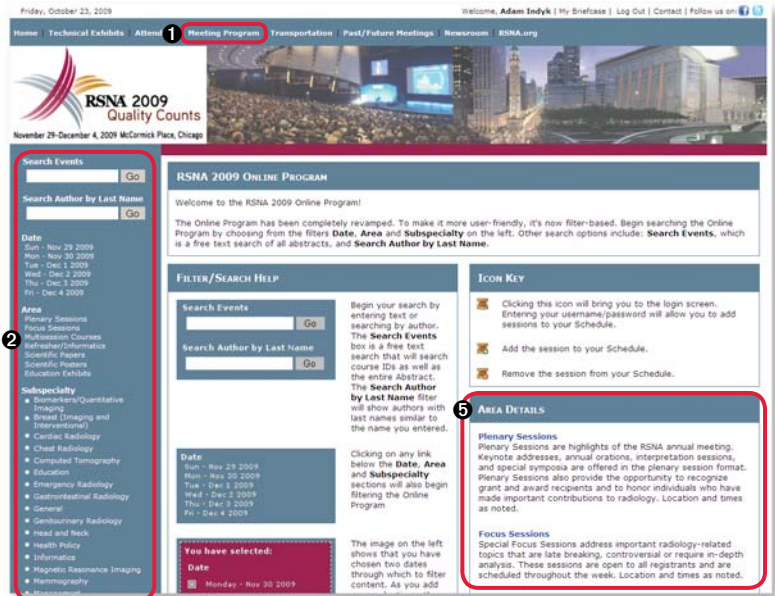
Friday, October 23, 2009

Welcome, Adam Indyk | My Briefcase | Log Out | Contact | Follow us on:

Home | Technical Exhibits | Atten 1 Meeting Program | Transportation | Past/Future Meetings | Newsroom | RSNA.org

RSNA 2009 Quality Counts

November 29–December 4, 2009 McCormick Place, Chicago

Search Events
Go

Search Author by Last Name
Go

Date
Sun - Nov 29 2009
Mon - Nov 30 2009
Tue - Dec 1 2009
Wed - Dec 2 2009
Thu - Dec 3 2009
Fri - Dec 4 2009

2

Area
Plenary Sessions
Focus Sessions
Multisession Courses
Refresher/Informatics
Scientific Papers
Scientific Posters
Education Exhibits

Subspecialty
Biomarkers/Quantitative Imaging
Breast (Imaging and Interventional)
Cardiac Radiology
Chest Radiology
Computed Tomography
Education
Emergency Radiology
Gastrointestinal Radiology
General
Genitourinary Radiology
Head and Neck
Health Policy
Informatics
Magnetic Resonance Imaging
Mammography
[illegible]

RSNA 2009 Online Program

Welcome to the RSNA 2009 Online Program!

The Online Program has been completely revamped. To make it more user-friendly, it's now filter-based. Begin searching the Online Program by choosing from the filters Date, Area and Subspecialty on the left. Other search options include: Search Events, which is a free text search of all abstracts, and Search Author by Last Name.

Filter/Search Help

Search Events
Go

Search Author by Last Name
Go

Begin your search by entering text or searching by author. The Search Events box is a free text search that will search course IDs as well as the entire Abstract. The Search Author by Last Name filter will show authors with last names similar to the name you entered.

Date
Sun - Nov 29 2009
Mon - Nov 30 2009
Tue - Dec 1 2009
Wed - Dec 2 2009
Thu - Dec 3 2009
Fri - Dec 4 2009

Clicking on any link below the Date, Area and Subspecialty sections will also begin filtering the Online Program

You have selected:
Date
Monday - Nov 30 2009

The image on the left shows that you have chosen two dates through which to filter content. As you add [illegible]

Icon Key

Clicking this icon will bring you to the login screen. Entering your username/password will allow you to add sessions to your Schedule.

Add the session to your Schedule.

Remove the session from your Schedule.

5 Area Details

Plenary Sessions
Plenary Sessions are highlights of the RSNA annual meeting. Keynote addresses, annual orations, interpretation sessions, and special symposia are offered in the plenary session format. Plenary Sessions also provide the opportunity to recognize grant and award recipients and to honor individuals who have made important contributions to radiology. Location and times as noted.

Focus Sessions
Special Focus Sessions address important radiology-related topics that are late breaking, controversial or require in-depth analysis. These sessions are open to all registrants and are scheduled throughout the week. Location and times as noted.